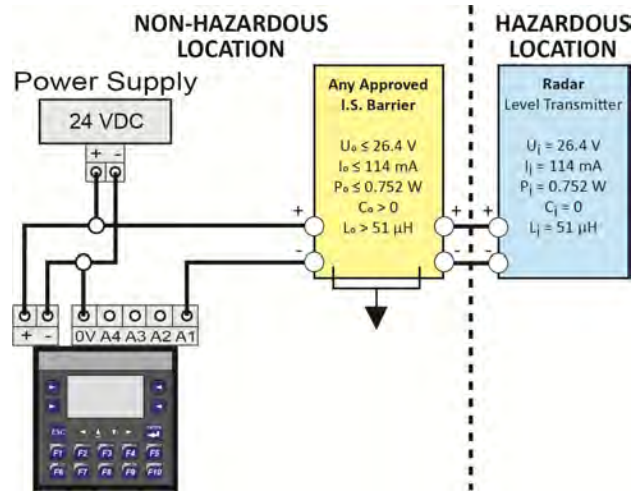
NON-HAZARDOUS LOCATION

HAZARDOUS LOCATION

Power Supply

24 VDC

+ -

Any Approved I.S. Barrier

$U_o \leq 26.4$ V
$I_o \leq 114$ mA
$P_o \leq 0.752$ W
$C_o > 0$
$L_o > 51$ µH

Radar Level Transmitter

$U_i = 26.4$ V
$I_i = 114$ mA
$P_i = 0.752$ W
$C_i = 0$
$L_i = 51$ µH

+
-
+
-
+
-

+ - 0V A4 A3 A2 A1

ESC

F1 F2 F3 F4 F5
F6 F7 F8 F9 F10